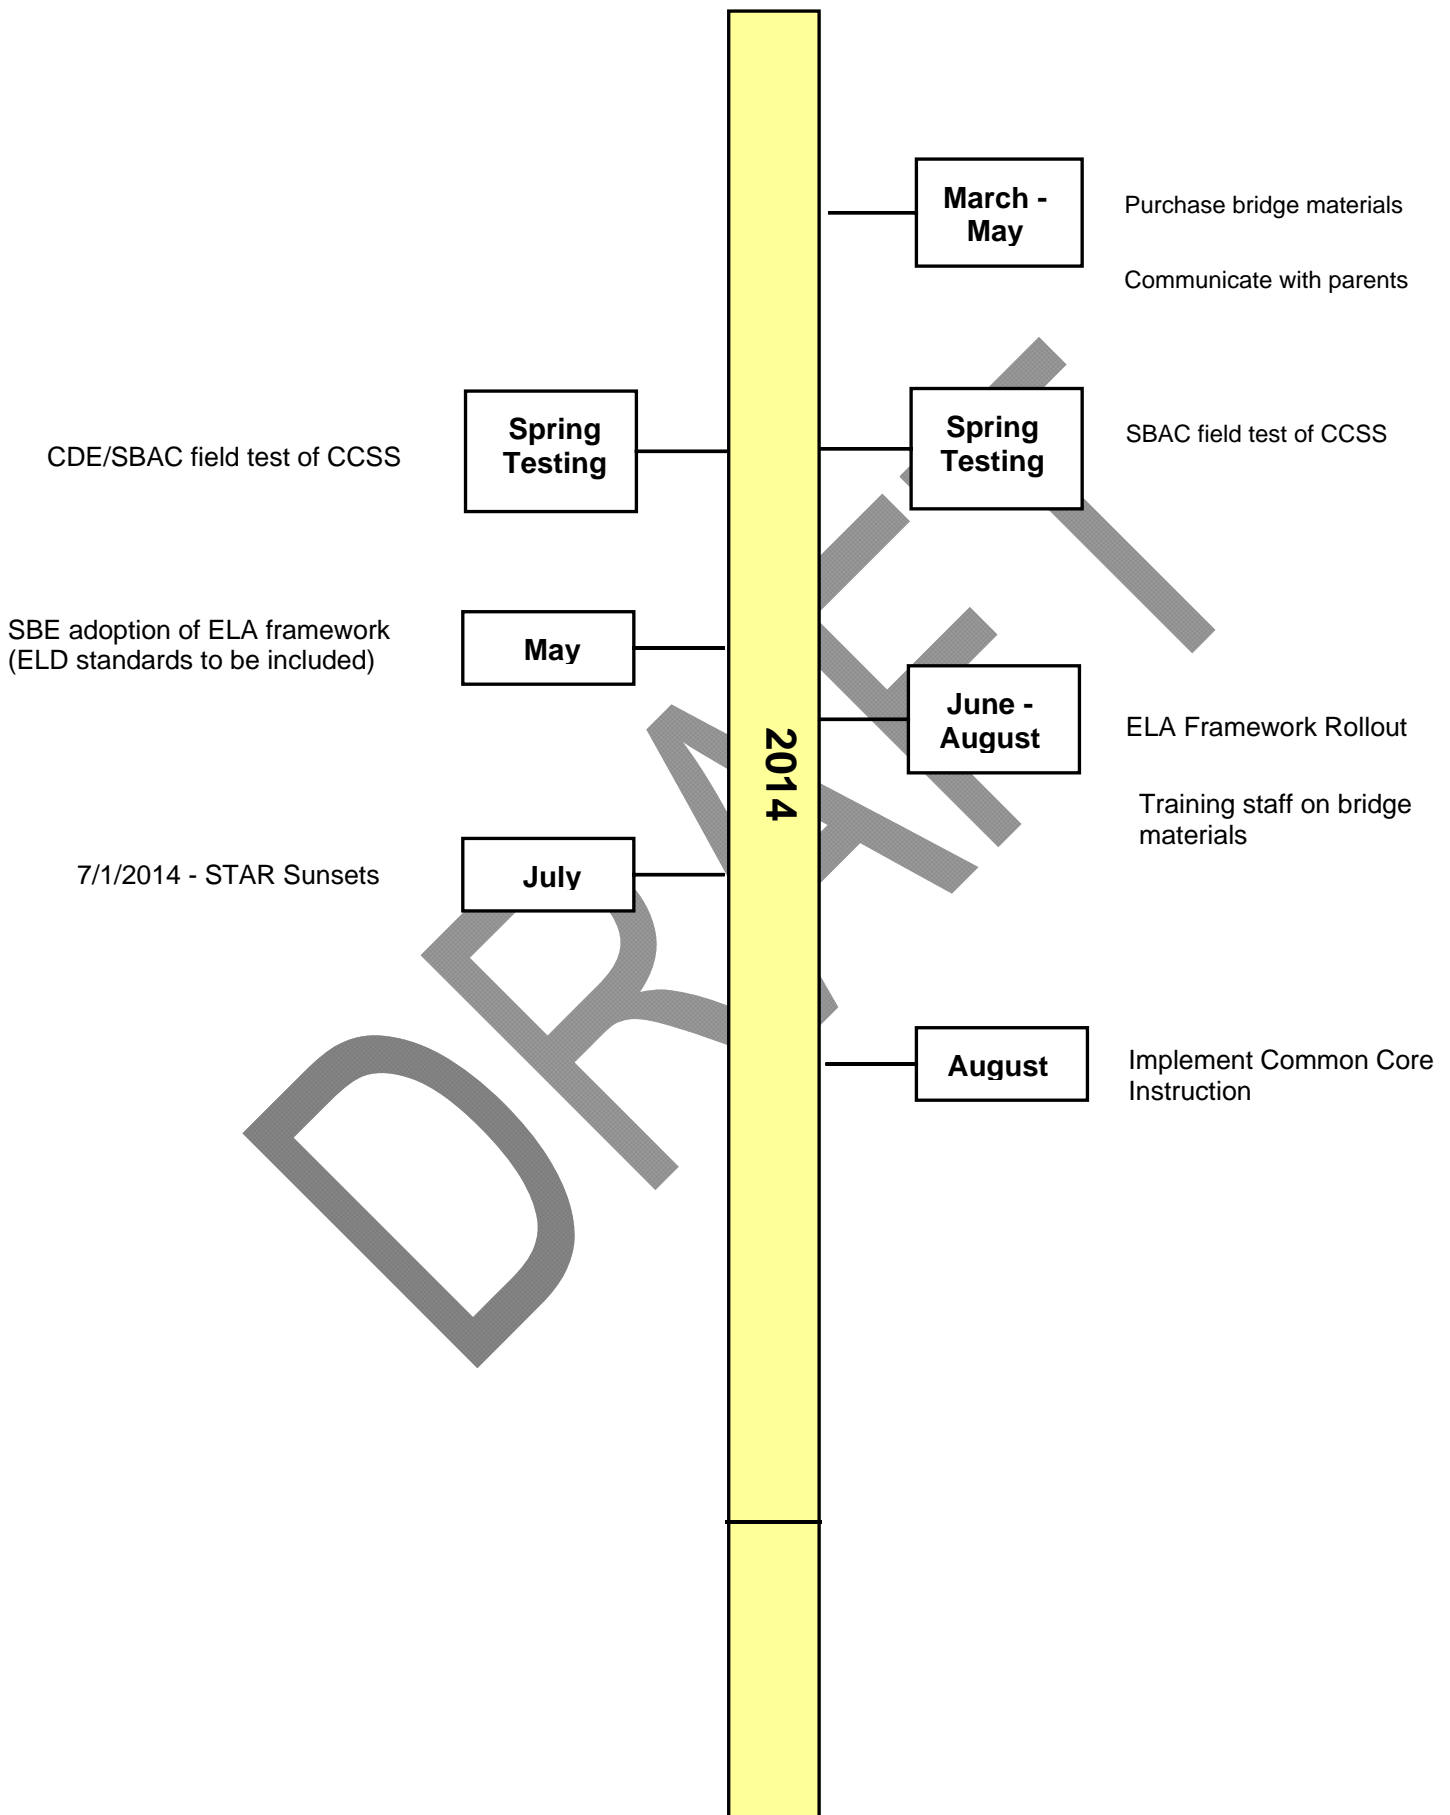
March - May

Purchase bridge materials

Communicate with parents

CDE/SBAC field test of CCSS

Spring Testing

Spring Testing

SBAC field test of CCSS

SBE adoption of ELA framework (ELD standards to be included)

May

June - August

ELA Framework Rollout

2014

Training staff on bridge materials

7/1/2014 - STAR Sunsets

July

August

Implement Common Core Instruction

DRAFT